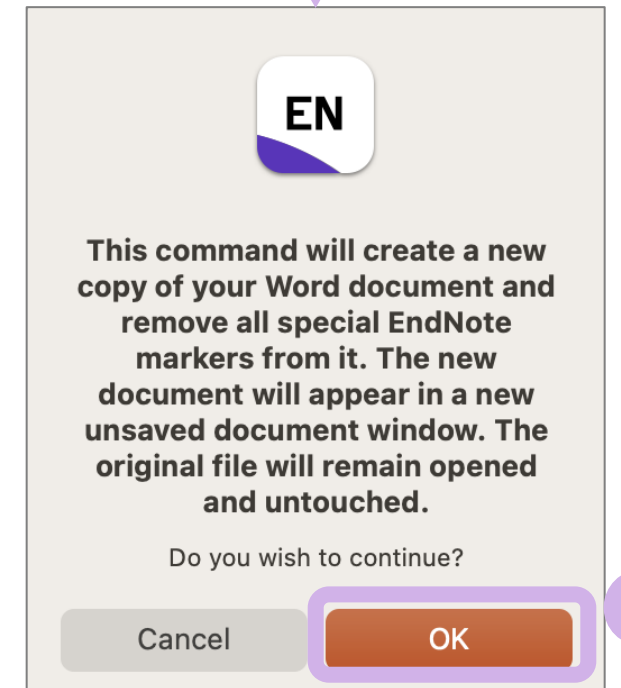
EN

This command will create a new copy of your Word document and remove all special EndNote markers from it. The new document will appear in a new unsaved document window. The original file will remain opened and untouched.

Do you wish to continue?

Cancel

OK